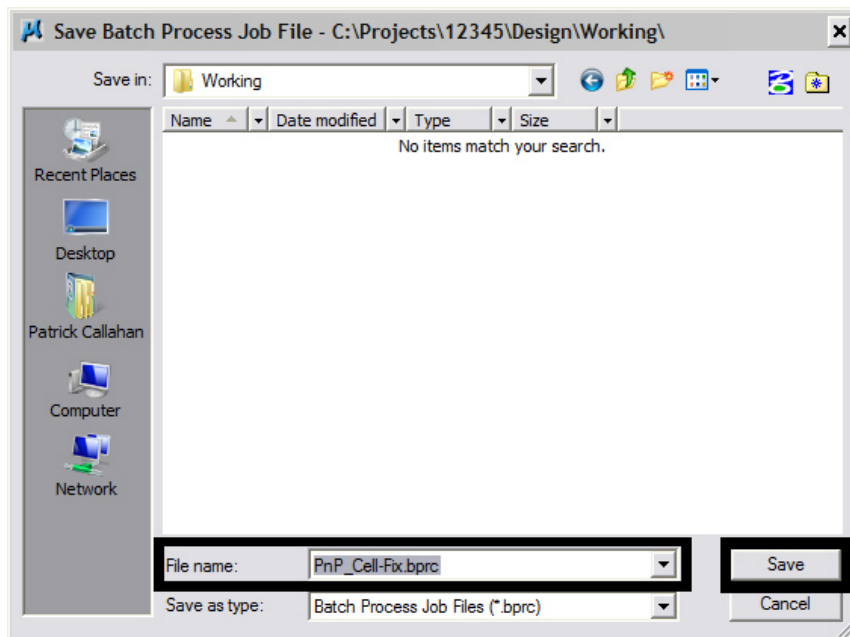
Save Batch Process Job File - C:\Projects\12345\Design\Working\

Save in: Working

Name | Date modified | Type | Size

No items match your search.

Recent Places

Desktop

Patrick Callahan

Computer

Network

File name: PnP_Cell-Fix.bprc

Save as type: Batch Process Job Files (*.bprc)

Save

Cancel